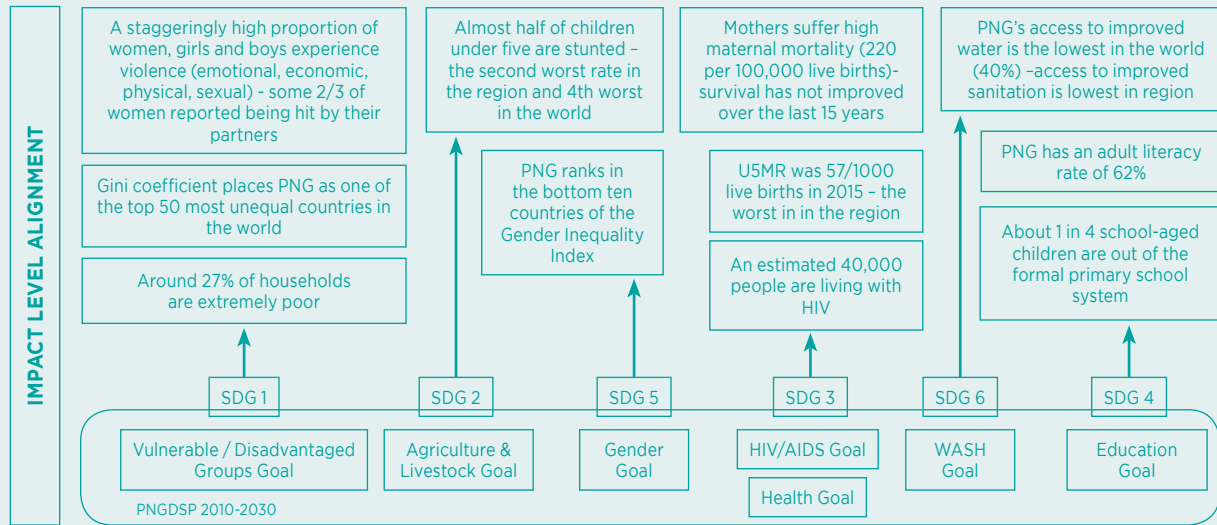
IMPACT LEVEL ALIGNMENT

A staggeringly high proportion of women, girls and boys experience violence (emotional, economic, physical, sexual) - some 2/3 of women reported being hit by their partners

Gini coefficient places PNG as one of the top 50 most unequal countries in the world

Around 27% of households are extremely poor

Almost half of children under five are stunted – the second worst rate in the region and 4th worst in the world

PNG ranks in the bottom ten countries of the Gender Inequality Index

Mothers suffer high maternal mortality (220 per 100,000 live births)- survival has not improved over the last 15 years

U5MR was 57/1000 live births in 2015 – the worst in in the region

An estimated 40,000 people are living with HIV

PNG's access to improved water is the lowest in the world (40%) –access to improved sanitation is lowest in region

PNG has an adult literacy rate of 62%

About 1 in 4 school-aged children are out of the formal primary school system

SDG 1

SDG 2

SDG 5

SDG 3

SDG 6

SDG 4

Vulnerable / Disadvantaged Groups Goal

Agriculture & Livestock Goal

Gender Goal

HIV/AIDS Goal

Health Goal

WASH Goal

Education Goal

PNGDSP 2010-2030